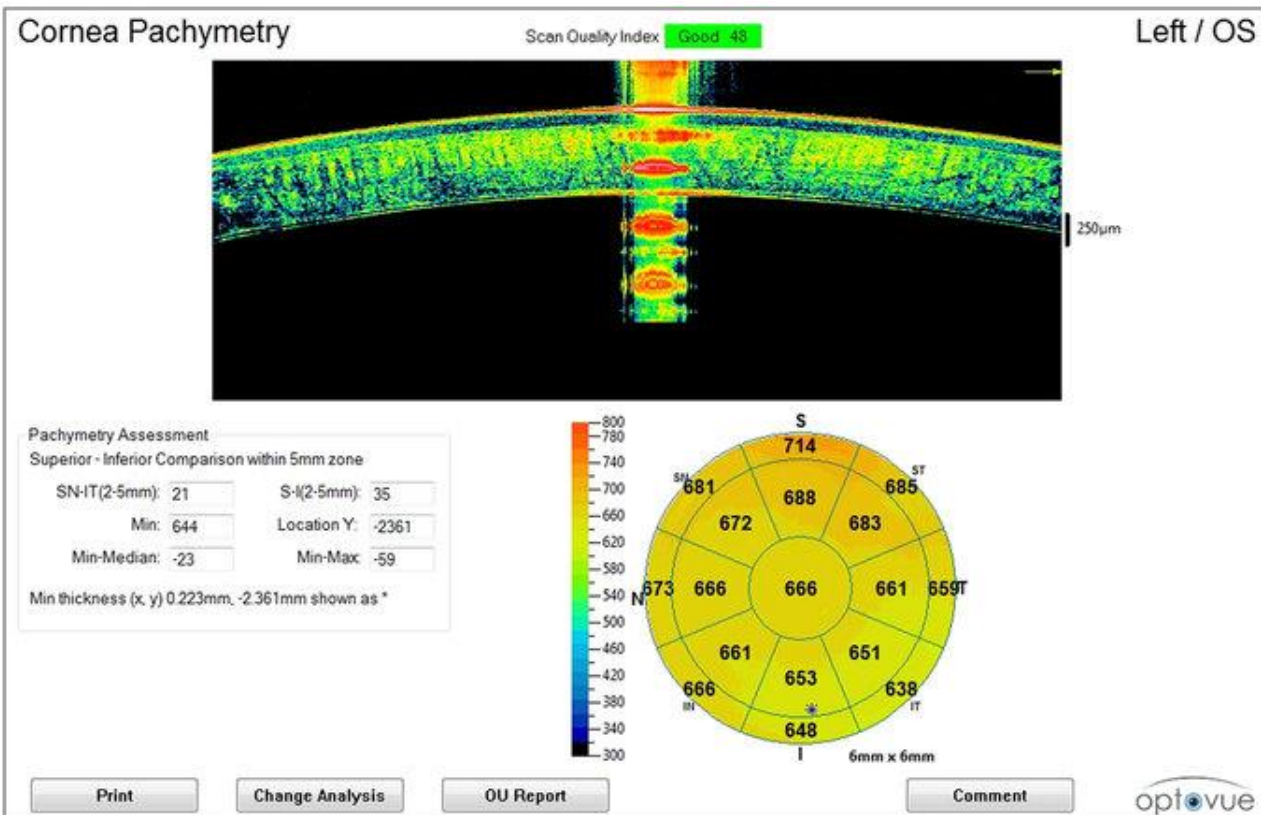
Cornea Pachymetry

Scan Quality Index Good 48

Left / OS

250µm

Pachymetry Assessment
Superior - Inferior Comparison within 5mm zone

| | | | |
|---|---|---|---|
| SN-IT(2-5mm): | 21 | S-I(2-5mm): | 35 |
| Min: | 644 | Location Y: | -2361 |
| Min-Median: | -23 | Min-Max: | -59 |

Min thickness (x, y) 0.223mm, -2.361mm shown as *

800
780
740
700
660
620
580
540
500
460
420
380
340
300

S
714
SN
681
688
ST
685
672
683
N
673
666
666
661
659
T
661
651
653
666
IN
*
638
IT
648
I
6mm x 6mm

Print
Change Analysis
OU Report
Comment
optovue